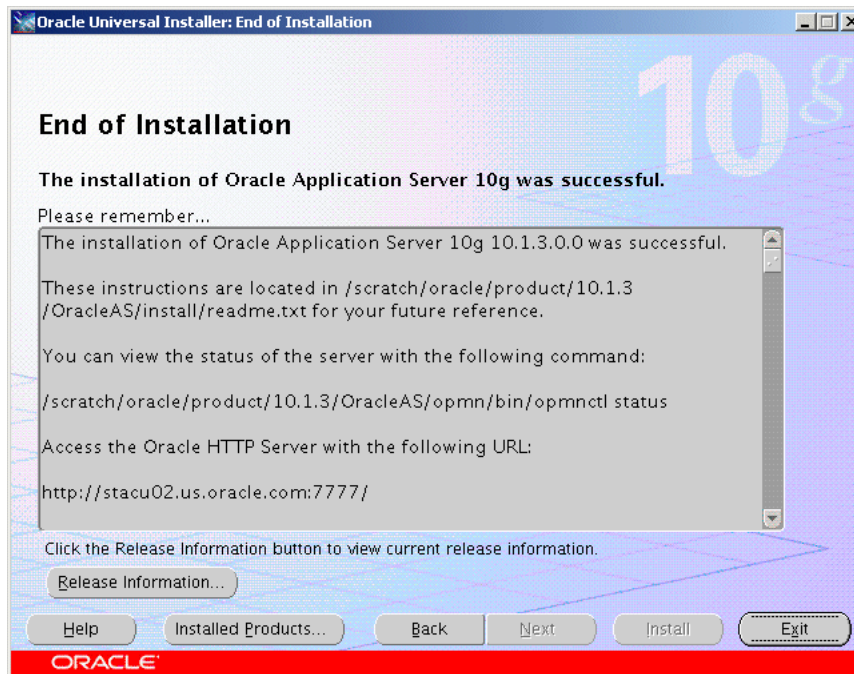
Oracle Universal Installer: End of Installation

10g

End of Installation

The installation of Oracle Application Server 10g was successful.

Please remember...

The installation of Oracle Application Server 10g 10.1.3.0.0 was successful.

These instructions are located in /scratch/oracle/product/10.1.3 /OracleAS/install/readme.txt for your future reference.

You can view the status of the server with the following command:

/scratch/oracle/product/10.1.3/OracleAS/opmn/bin/opmnctl status

Access the Oracle HTTP Server with the following URL:

http://stacu02.us.oracle.com:7777/

Click the Release Information button to view current release information.

Release Information...

Help | Installed Products... | Back | Next | Install | Exit

ORACLE